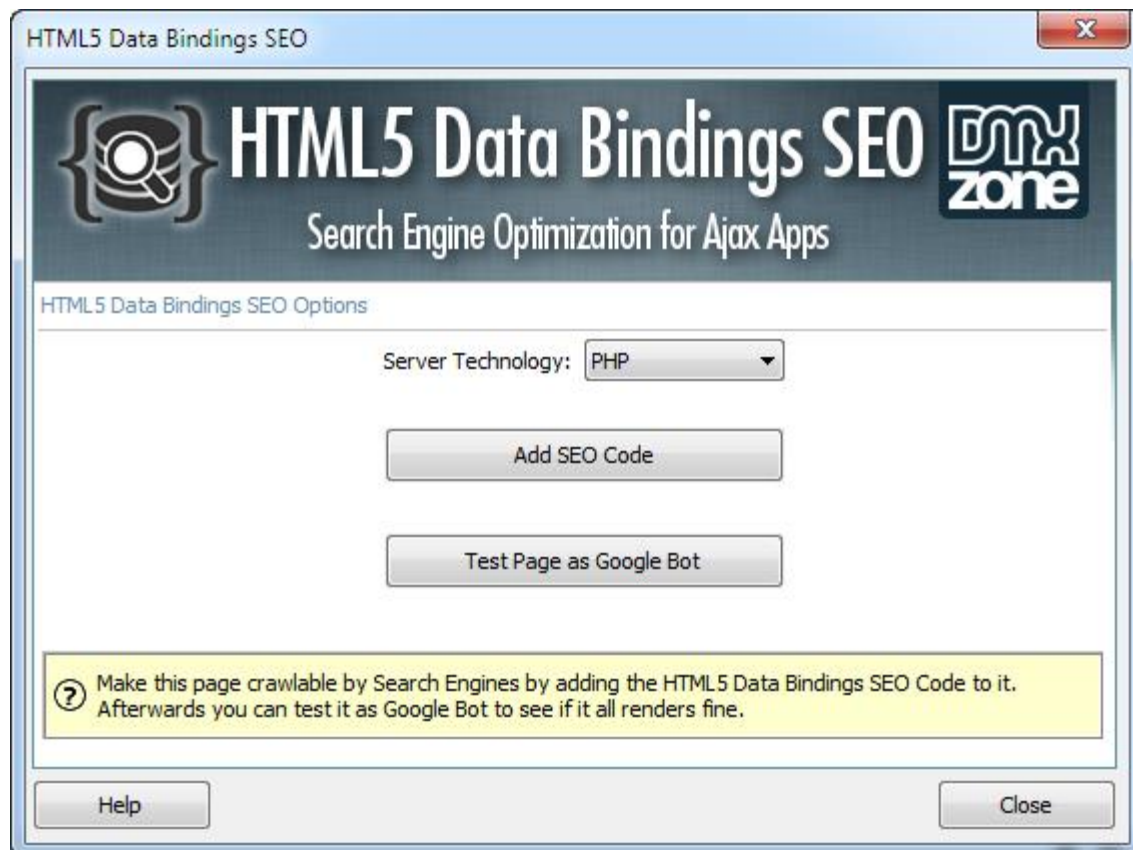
HTML5 Data Bindings SEO

HTML5 Data Bindings SEO

DMX zone

Search Engine Optimization for Ajax Apps

HTML5 Data Bindings SEO Options

Server Technology: PHP

Add SEO Code

Test Page as Google Bot

Make this page crawlable by Search Engines by adding the HTML5 Data Bindings SEO Code to it. Afterwards you can test it as Google Bot to see if it all renders fine.

Help

Close